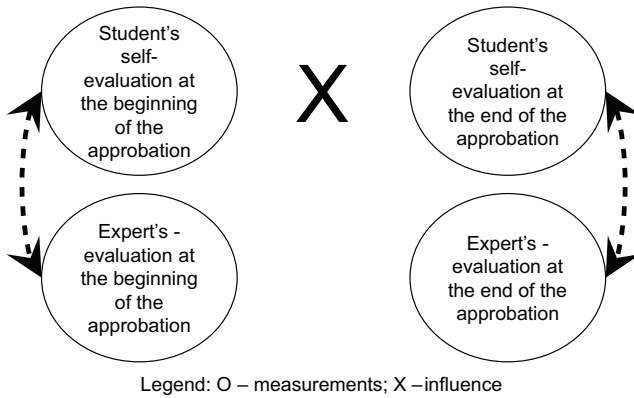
Student's self-evaluation at the beginning of the approbation

X

Student's self-evaluation at the end of the approbation

Expert's - evaluation at the beginning of the approbation

Expert's - evaluation at the end of the approbation

Legend: O – measurements; X –influence